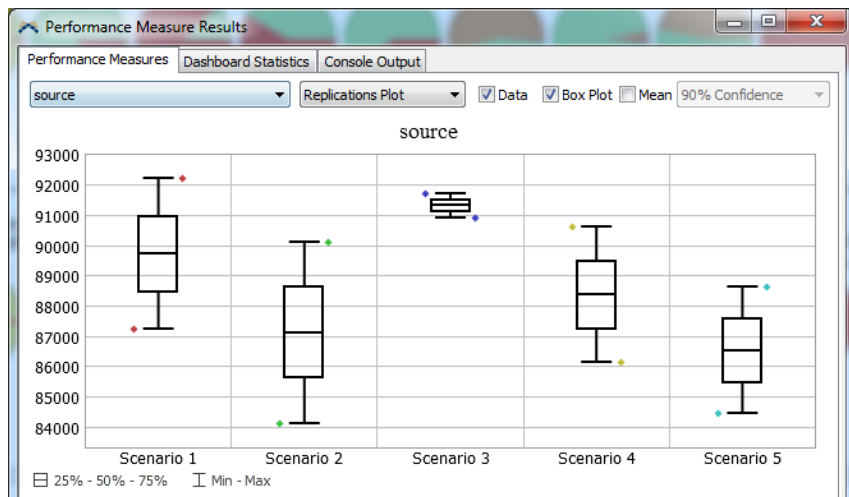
Performance Measure Results

Performance Measures | Dashboard Statistics | Console Output

source
Replications Plot
Data
Box Plot
Mean
90% Confidence

source

93000
92000
91000
90000
89000
88000
87000
86000
85000
84000

Scenario 1
Scenario 2
Scenario 3
Scenario 4
Scenario 5

25% - 50% - 75%
Min - Max